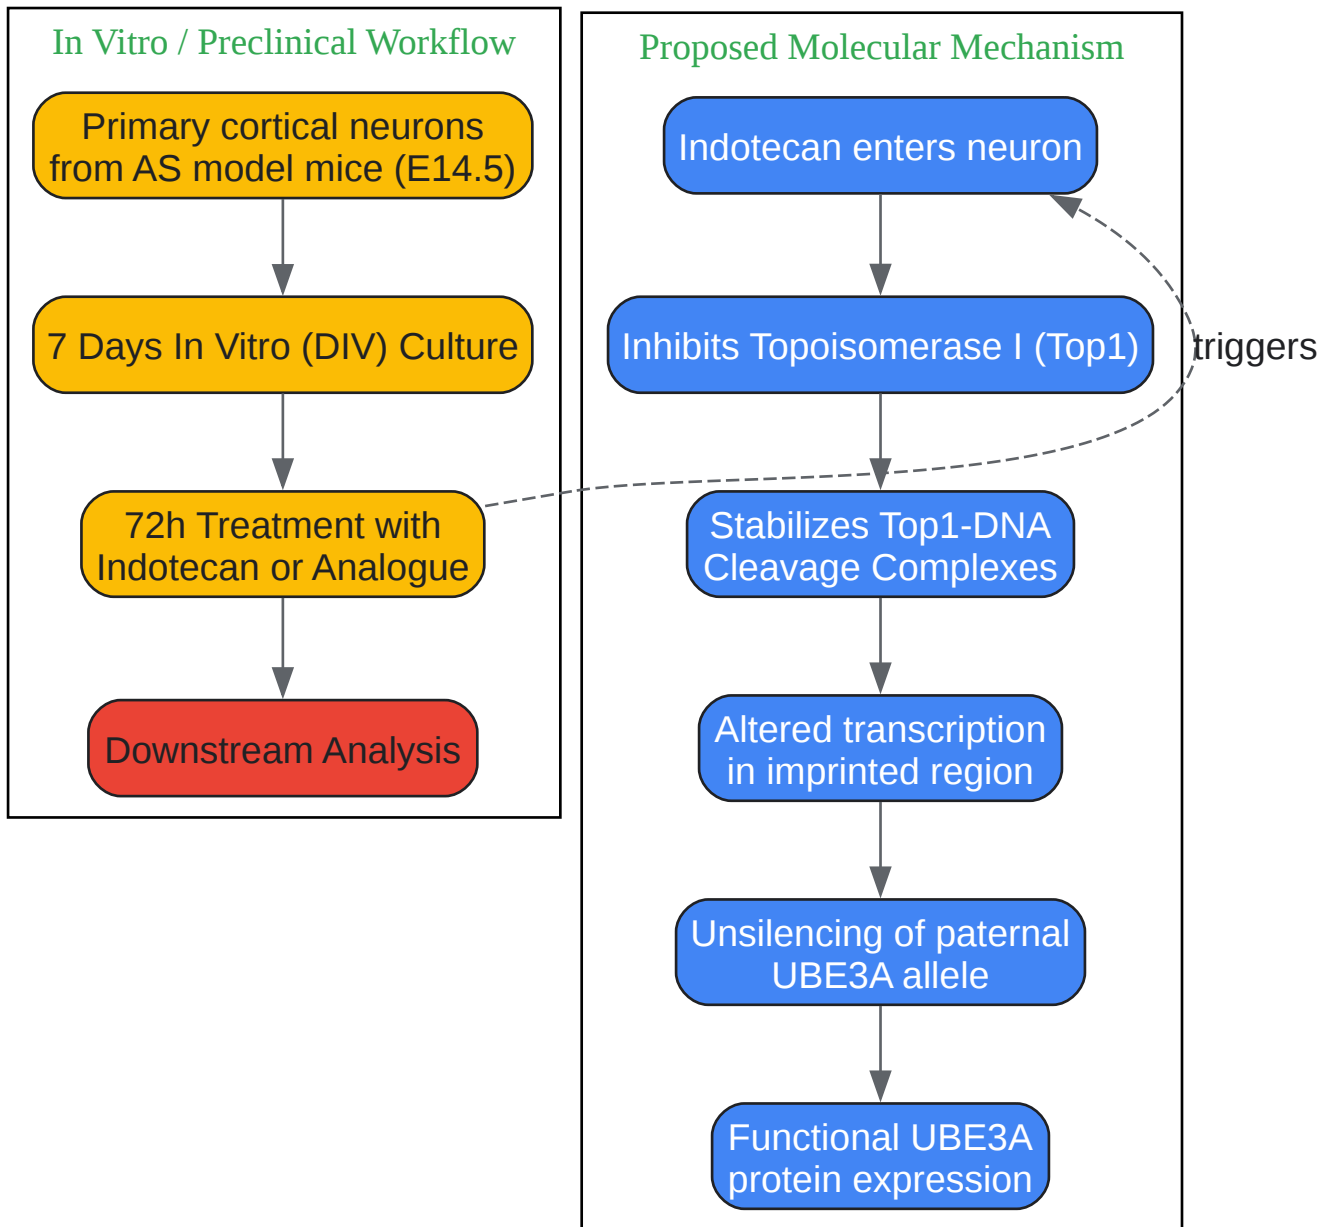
In Vitro / Preclinical Workflow

Primary cortical neurons from AS model mice (E14.5)

7 Days In Vitro (DIV) Culture

72h Treatment with Indotecan or Analogue

Downstream Analysis

Proposed Molecular Mechanism

Indotecan enters neuron

Inhibits Topoisomerase I (Top1)

Stabilizes Top1-DNA Cleavage Complexes

Altered transcription in imprinted region

Unsilencing of paternal UBE3A allele

Functional UBE3A protein expression

triggers